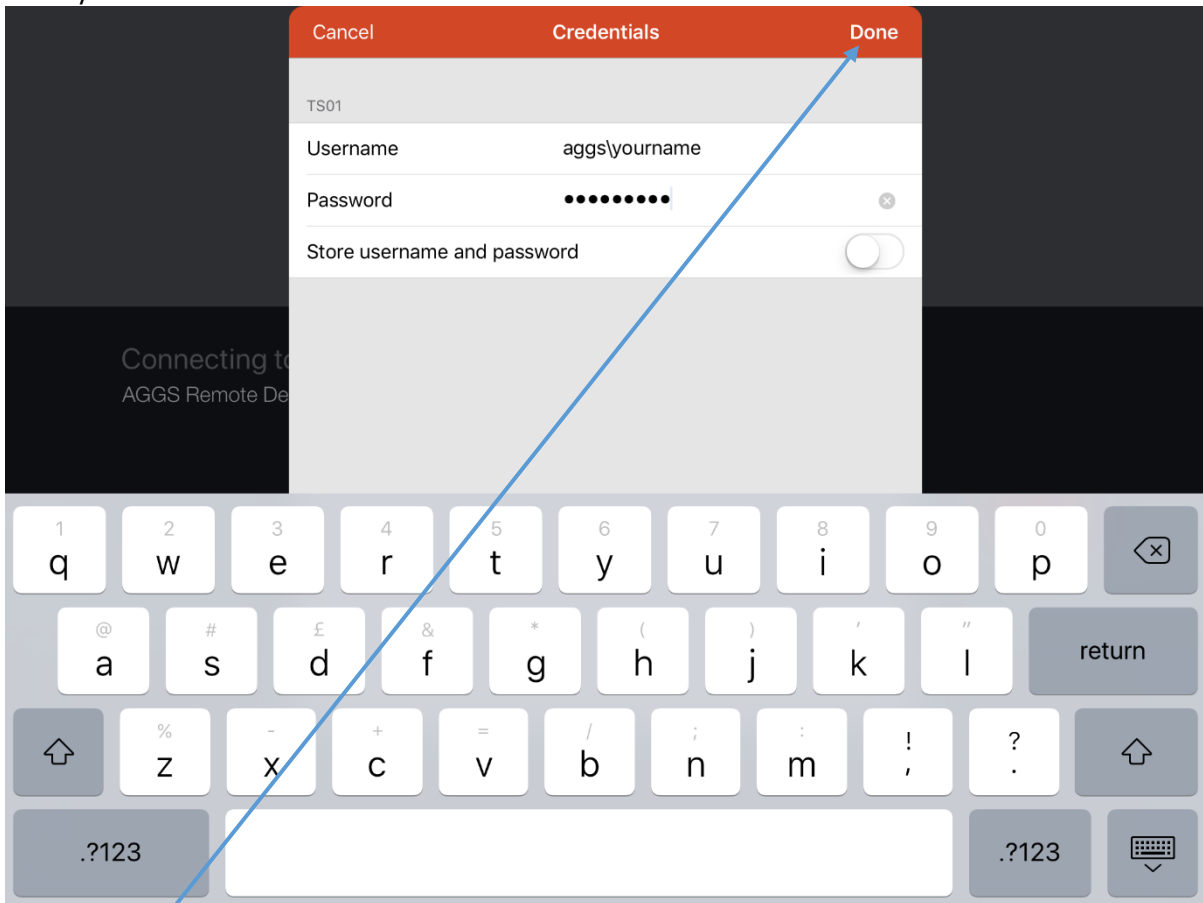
Cancel Credentials Done

TS01

Username aggs\yourname

Password ●●●●●●●●●

Store username and password

Connecting t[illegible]
AGGS Remote De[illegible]

1 q 2 w 3 e 4 r 5 t 6 y 7 u 8 i 9 o 0 p

@ a # s £ d & f * g ( h ) j ' k " l return

% z - x + c = v / b ; n : m ! , ? .

.?123 .?123